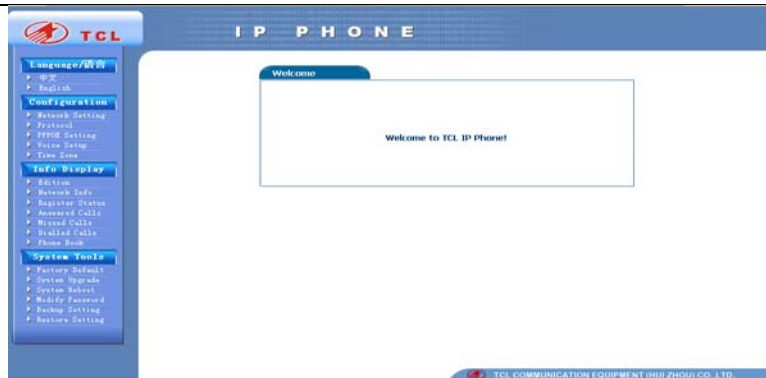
TCL

IP PHONE

Language/语言
中文
English

Configuration
Network Setting
Protocol
PPPOE Setting
Voice Setup
Time Zone

Info Display
Edition
Network Info
Register Status
Answered Calls
Missed Calls
Dialled Calls
Phone Book

System Tools
Factory Default
System Upgrade
System Reboot
Modify Password
Backup Setting
Restore Setting

Welcome

Welcome to TCL IP Phone!

TCL COMMUNICATION EQUIPMENT (HUI ZHOU) CO. LTD.